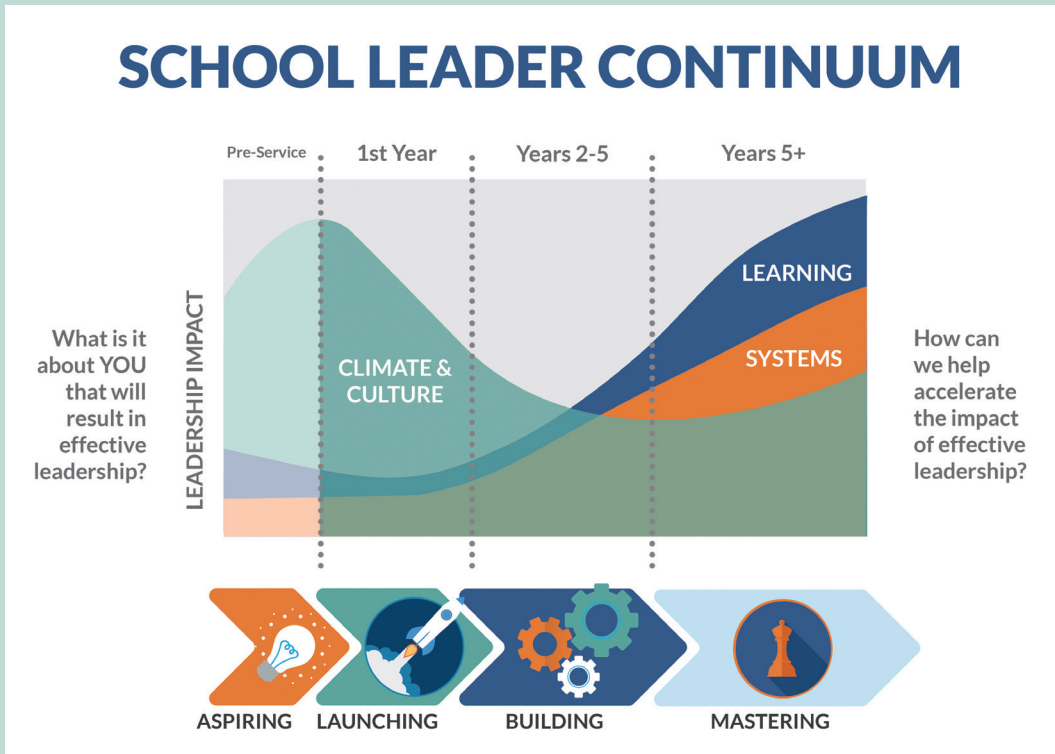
SCHOOL LEADER CONTINUUM

Pre-Service
1st Year
Years 2-5
Years 5+

What is it about YOU that will result in effective leadership?

LEADERSHIP IMPACT

CLIMATE & CULTURE

LEARNING

SYSTEMS

How can we help accelerate the impact of effective leadership?

ASPIRING
LAUNCHING
BUILDING
MASTERING